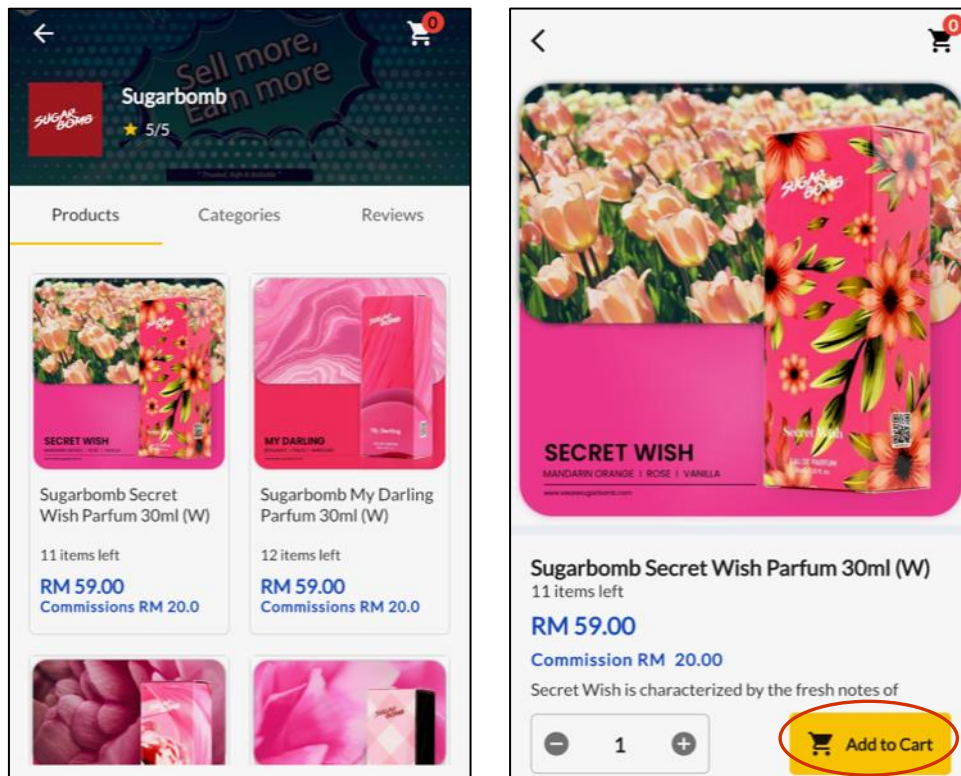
0

Sell more, Earn more

SUGAR BOMB

Sugarbomb

5/5

Products

Categories

Reviews

SECRET WISH

MY DARLING

Sugarbomb Secret Wish Parfum 30ml (W)

11 items left

RM 59.00

Commissions RM 20.0

Sugarbomb My Darling Parfum 30ml (W)

12 items left

RM 59.00

Commissions RM 20.0

0

SUGAR BOMB

SECRET WISH

MANDARIN ORANGE | ROSE | VANILLA

Secret Wish

Sugarbomb Secret Wish Parfum 30ml (W)

11 items left

RM 59.00

Commission RM 20.00

Secret Wish is characterized by the fresh notes of

1

Add to Cart